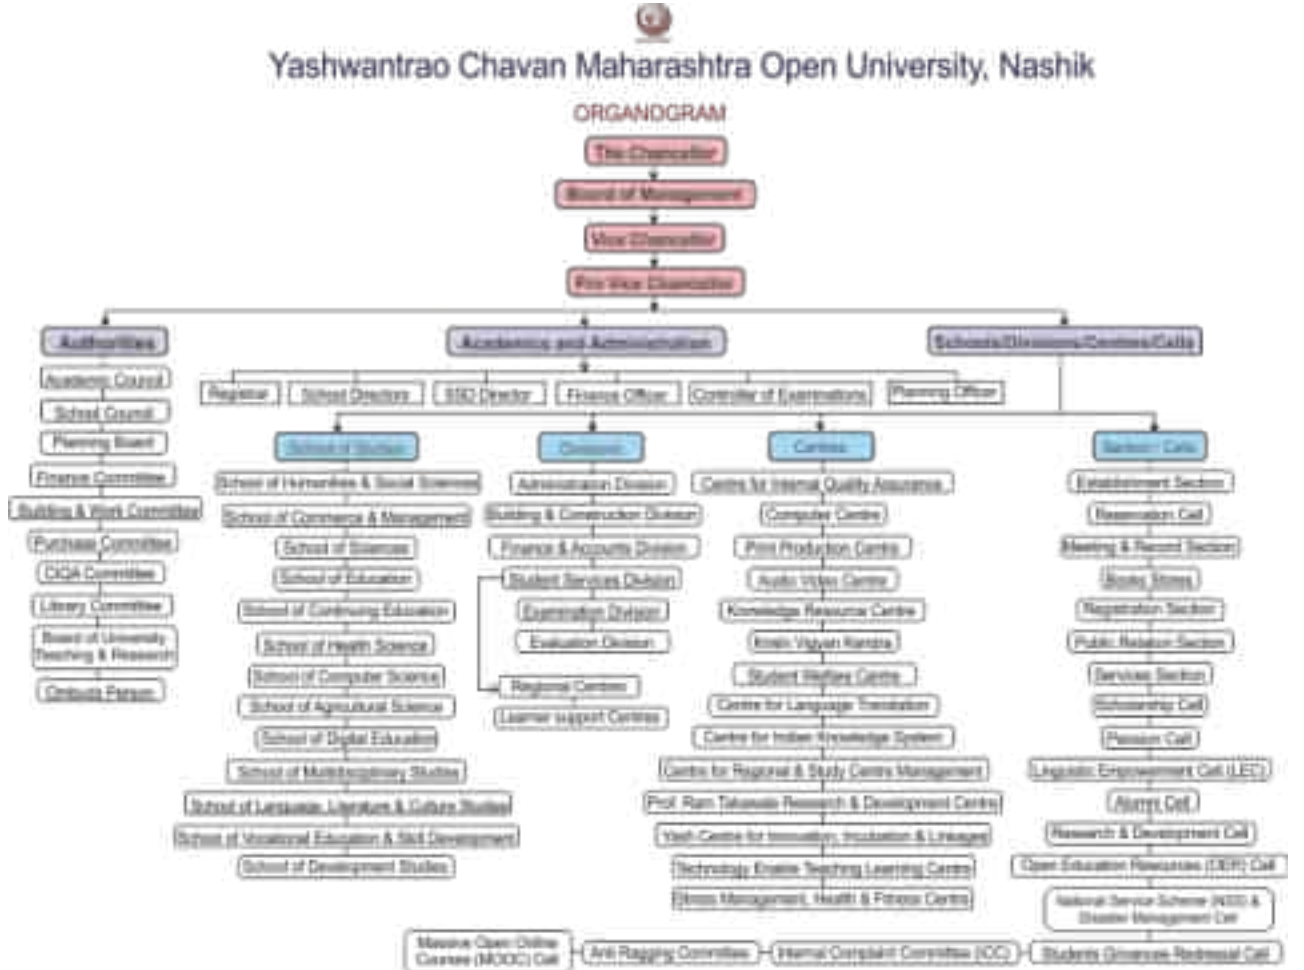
Yashwantrao Chavan Maharashtra Open University, Nashik

ORGANOGRAM

The Chancellor

Board of Management

Vice Chancellor

Pro Vice Chancellor

Authorities

Academic Council
School Council
Planning Board
Finance Committee
Building & Work Committee
Purchase Committee
CIQA Committee
Library Committee
Board of University Teaching & Research
Ombuds Person

Academics and Administration

Registrar
School Directors
SSD Director
Finance Officer
Controller of Examinations
Planning Officer

Schools/Divisions/Centres/Cells

Schools of Studies

School of Humanities & Social Sciences
School of Commerce & Management
School of Sciences
School of Education
School of Continuing Education
School of Health Science
School of Computer Science
School of Agricultural Science
School of Digital Education
School of Multidisciplinary Studies
School of Language, Literature & Culture Studies
School of Vocational Education & Skill Development
School of Development Studies

Divisions

Administration Division
Building & Construction Division
Finance & Accounts Division
Student Services Division
Examination Division
Evaluation Division
Regional Centres
Learner support Centres

Centres

Centre for Internal Quality Assurance
Computer Centre
Print Production Centre
Audio Video Centre
Knowledge Resource Centre
Krishi Vigyan Kendra
Student Welfare Centre
Centre for Language Translation
Centre for Indian Knowledge System
Centre for Regional & Study Centre Management
Prof. Ram Takawale Research & Development Centre
Yash Centre for Innovation, Incubation & Linkages
Technology Enable Teaching Learning Centre
Stress Management, Health & Fitness Centre

Section/ Cells

Establishment Section
Reservation Cell
Meeting & Record Section
Books Stores
Registration Section
Public Relation Section
Services Section
Scholarship Cell
Pension Cell
Linguistic Empowerment Cell (LEC)
Alumni Cell
Research & Development Cell
Open Education Resources (OER) Cell
National Service Scheme (NSS) & Disaster Management Cell

Massive Open Online Courses (MOOC) Cell
Anti Ragging Committee
Internal Complaint Committee (ICC)
Students Grievance Redressal Cell